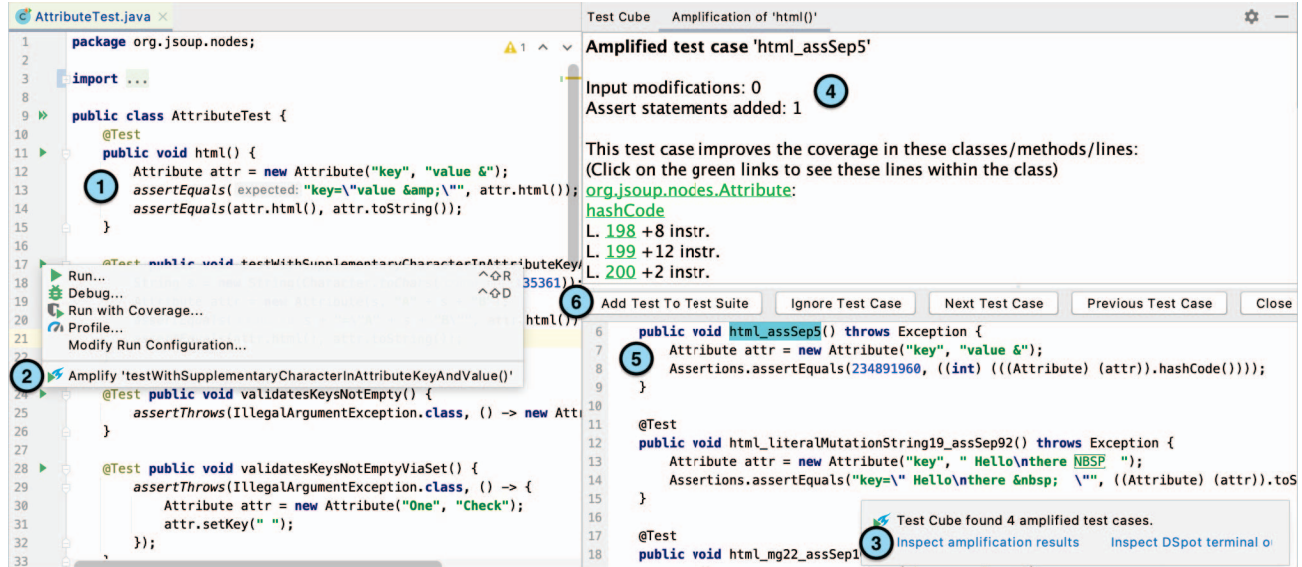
AttributeTest.java ×

1 package org.jsoup.nodes;
2
3 import ...
8
9 public class AttributeTest {
10 @Test
11 public void html() {
12 Attribute attr = new Attribute("key", "value &");
13 assertEquals( expected: "key=\"value &amp;\"", attr.html());
14 assertEquals(attr.html(), attr.toString());
15 }
16
17 @Test public void testWithSupplementaryCharacterInAttributeKey
18 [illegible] 35361));
19 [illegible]
20 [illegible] attr.html())
21 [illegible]
24 @Test public void validatesKeysNotEmpty() {
25 assertThrows(IllegalArgumentException.class, () -> new Attr
26 }
27
28 @Test public void validatesKeysNotEmptyViaSet() {
29 assertThrows(IllegalArgumentException.class, () -> {
30 Attribute attr = new Attribute("One", "Check");
31 attr.setKey(" ");
32 });
33

Run... ^⇧R
Debug... ^⇧D
Run with Coverage...
Profile...
Modify Run Configuration...
Amplify 'testWithSupplementaryCharacterInAttributeKeyAndValue()'

1
2

Test Cube Amplification of 'html()'

Amplified test case 'html_assSep5'

Input modifications: 0
Assert statements added: 1

4

This test case improves the coverage in these classes/methods/lines:
(Click on the green links to see these lines within the class)
org.jsoup.noces.Attribute:
hashCode
L. 198 +8 instr.
L. 199 +12 instr.
L. 200 +2 instr.

6
Add Test To Test Suite Ignore Test Case Next Test Case Previous Test Case Close

6 public void html_assSep5() throws Exception {
7 Attribute attr = new Attribute("key", "value &");
8 Assertions.assertEquals(234891960, ((int) (((Attribute) (attr)).hashCode())));
9 }
10
11 @Test
12 public void html_literalMutationString19_assSep92() throws Exception {
13 Attribute attr = new Attribute("key", " Hello\nthere NBSP ");
14 Assertions.assertEquals("key=\" Hello\nthere &nbsp; \"", ((Attribute) (attr)).toS
15 }
16
17 @Test
18 public void html_mg22_assSep1

5

Test Cube found 4 amplified test cases.
3 Inspect amplification results Inspect DSpot terminal o